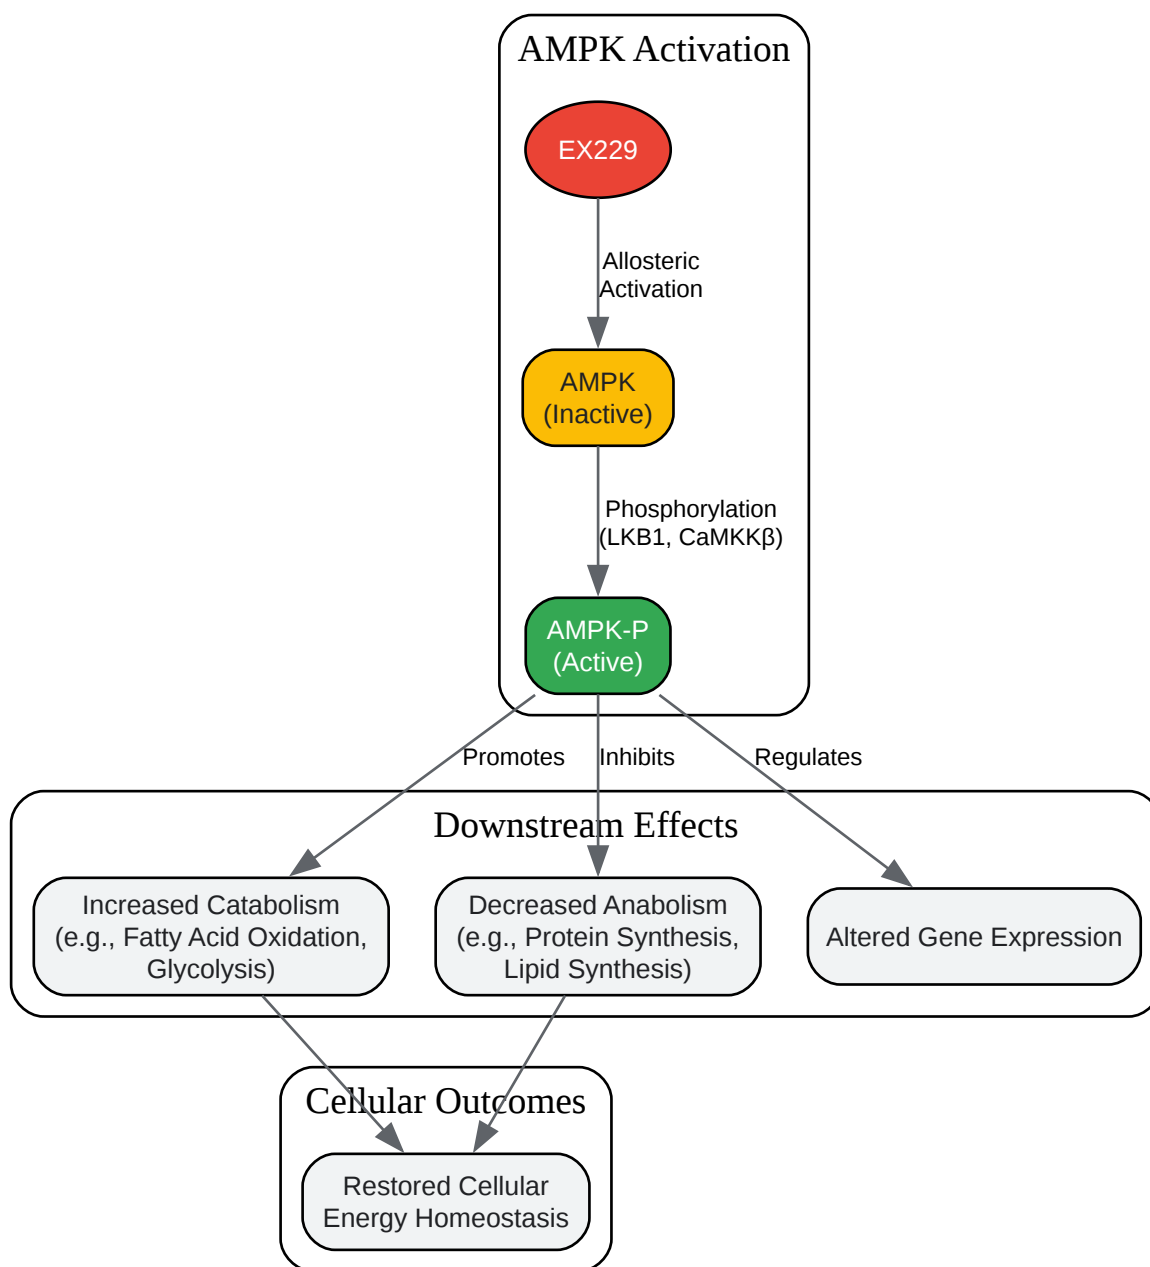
AMPK Activation

EX229

Allosteric Activation

AMPK (Inactive)

Phosphorylation (LKB1, CaMKKβ)

AMPK-P (Active)

Promotes

Inhibits

Regulates

Downstream Effects

Increased Catabolism (e.g., Fatty Acid Oxidation, Glycolysis)

Decreased Anabolism (e.g., Protein Synthesis, Lipid Synthesis)

Altered Gene Expression

Cellular Outcomes

Restored Cellular Energy Homeostasis